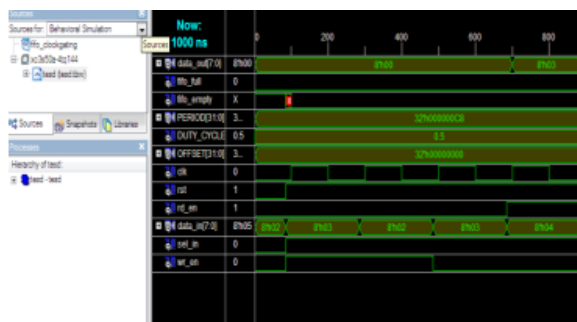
Sources
Sources for: Behavioral Simulation
Sources
fifo_clockgating
xc3s50a-4tq144
test (test.tbw)
Sources
Snapshots
Libraries
Processes
Hierarchy of test:
test - test
Now:
1000 ns
0
200
400
600
800
data_out[7:0]
8'h00
8'h00
8'h03
fifo_full
0
fifo_empty
X
PERIOD[31:0]
3...
32'h000000C8
DUTY_CYCLE
0.5
0.5
OFFSET[31:0]
3...
32'h00000000
clk
0
rst
1
rd_en
1
data_in[7:0]
8'h05
8'h02
8'h03
8'h02
8'h03
8'h04
sel_in
0
wr_en
0